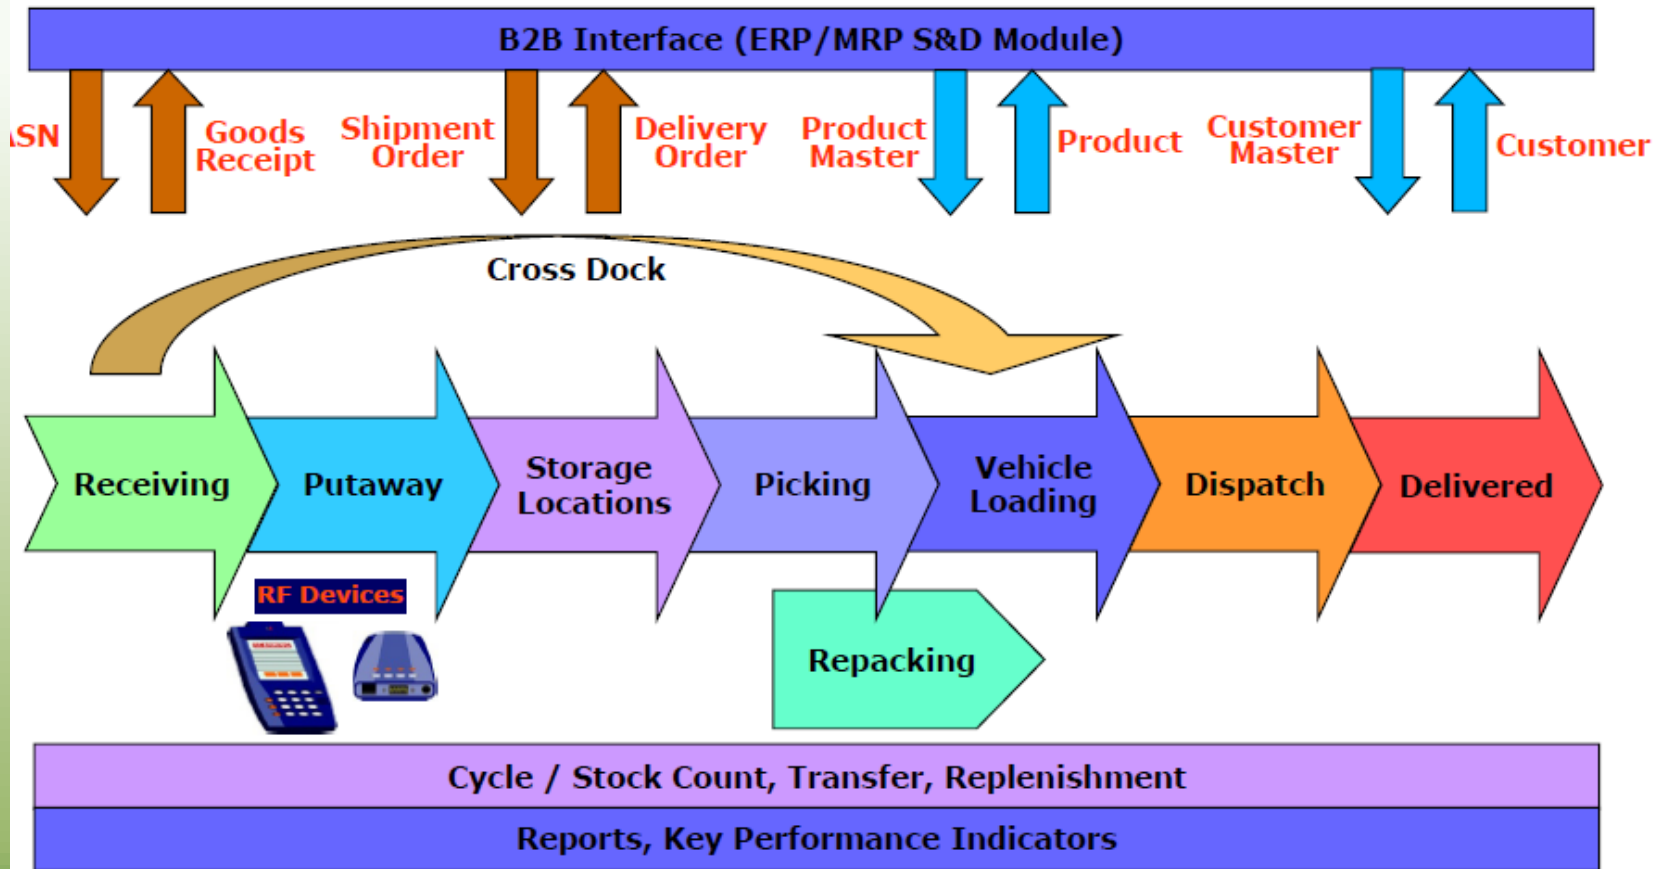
B2B Interface (ERP/MRP S&D Module)

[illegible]SN

Goods Receipt

Shipment Order

Delivery Order

Product Master

Product

Customer Master

Customer

Cross Dock

Receiving

Putaway

Storage Locations

Picking

Vehicle Loading

Dispatch

Delivered

RF Devices

Repacking

Cycle / Stock Count, Transfer, Replenishment

Reports, Key Performance Indicators